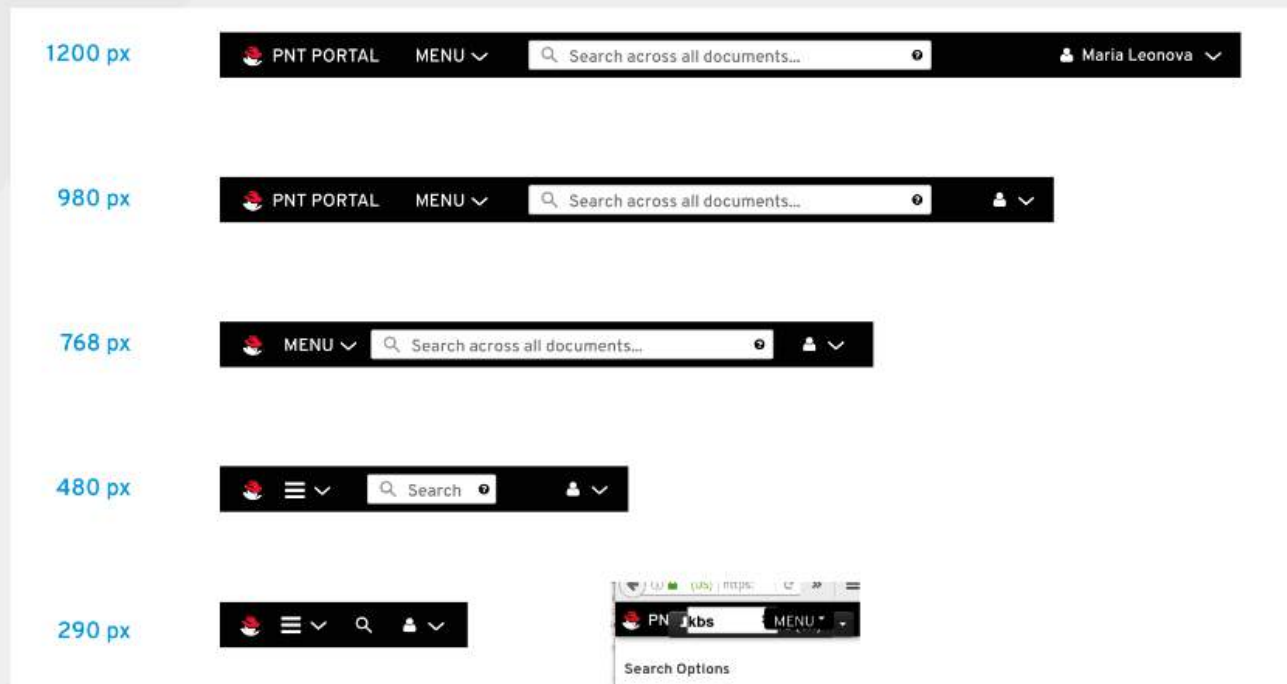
1200 px

PNT PORTAL MENU

Search across all documents...

Maria Leonova

980 px

PNT PORTAL MENU

Search across all documents...

768 px

MENU

Search across all documents...

480 px

Search

290 px

(US) https:

PN kbs MENU

Search Options